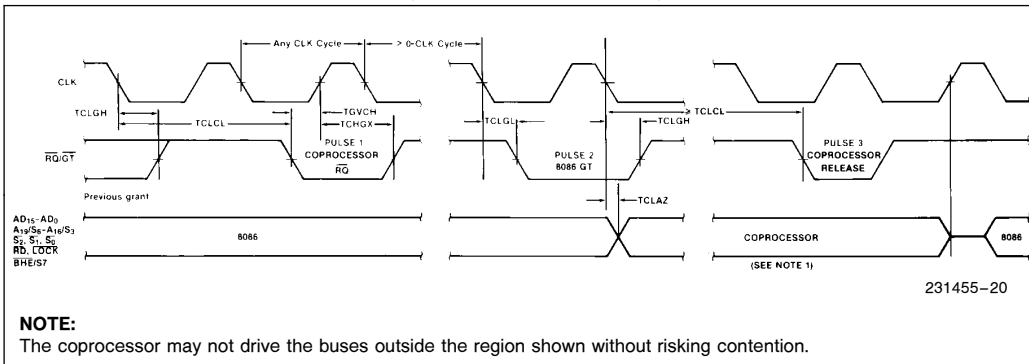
Any CLK Cycle
> 0-CLK Cycle

CLK

TCLGH
TCLCL
TGVCH
TCHGX
TCLGL
TCLGH
TCLCL

$\overline{RQ}/\overline{GT}$

PULSE 1 COPROCESSOR $\overline{RQ}$

PULSE 2 8086 GT

PULSE 3 COPROCESSOR RELEASE

Previous grant

TCLAZ

$AD_{15}-AD_0$
$A_{19}/S_6-A_{16}/S_3$
$S_2, S_1, S_0$
$\overline{RD}, \overline{LOCK}$
$\overline{BHE}/S7$

8086

COPROCESSOR

8086

(SEE NOTE 1)

231455–20

NOTE:
The coprocessor may not drive the buses outside the region shown without risking contention.